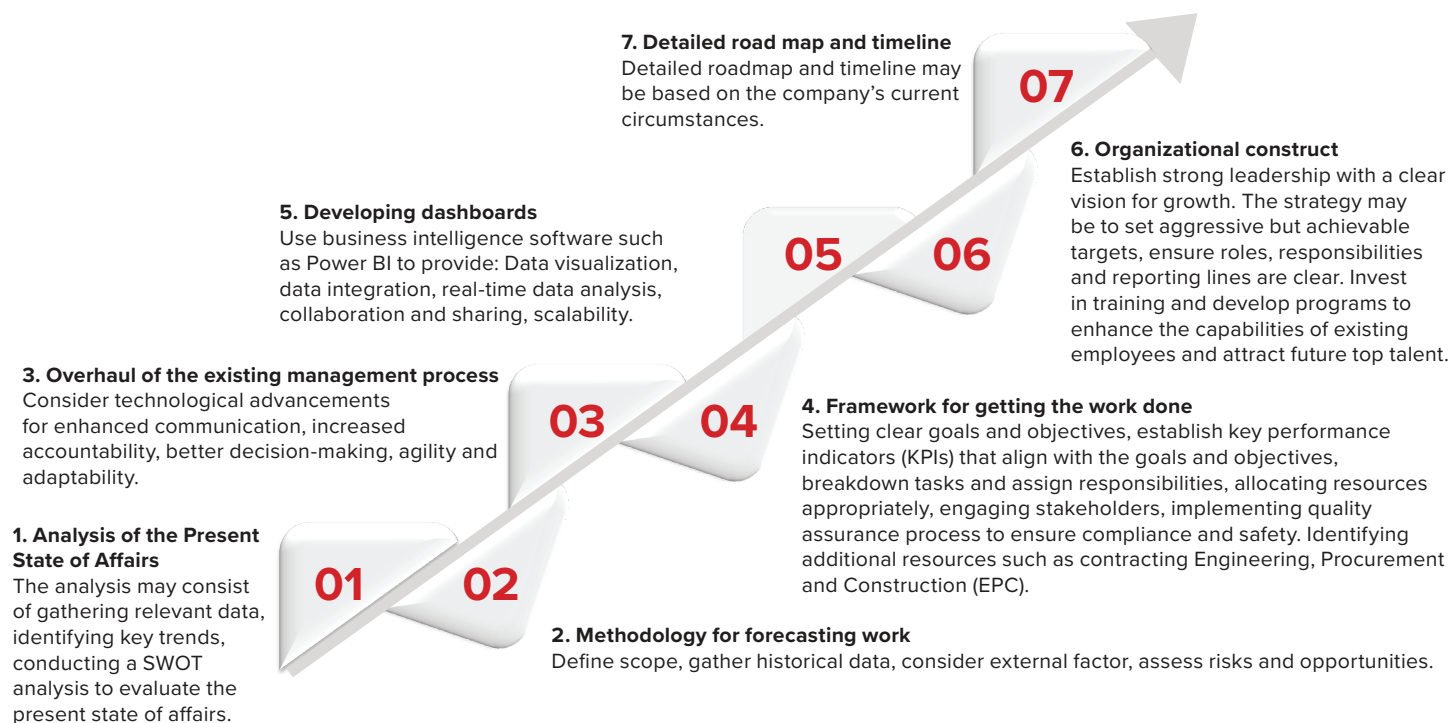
7. Detailed road map and timeline
Detailed roadmap and timeline may be based on the company's current circumstances.

07

6. Organizational construct
Establish strong leadership with a clear vision for growth. The strategy may be to set aggressive but achievable targets, ensure roles, responsibilities and reporting lines are clear. Invest in training and develop programs to enhance the capabilities of existing employees and attract future top talent.

5. Developing dashboards
Use business intelligence software such as Power BI to provide: Data visualization, data integration, real-time data analysis, collaboration and sharing, scalability.

05

06

3. Overhaul of the existing management process
Consider technological advancements for enhanced communication, increased accountability, better decision-making, agility and adaptability.

03

04

4. Framework for getting the work done
Setting clear goals and objectives, establish key performance indicators (KPIs) that align with the goals and objectives, breakdown tasks and assign responsibilities, allocating resources appropriately, engaging stakeholders, implementing quality assurance process to ensure compliance and safety. Identifying additional resources such as contracting Engineering, Procurement and Construction (EPC).

1. Analysis of the Present State of Affairs
The analysis may consist of gathering relevant data, identifying key trends, conducting a SWOT analysis to evaluate the present state of affairs.

01

02

2. Methodology for forecasting work
Define scope, gather historical data, consider external factor, assess risks and opportunities.